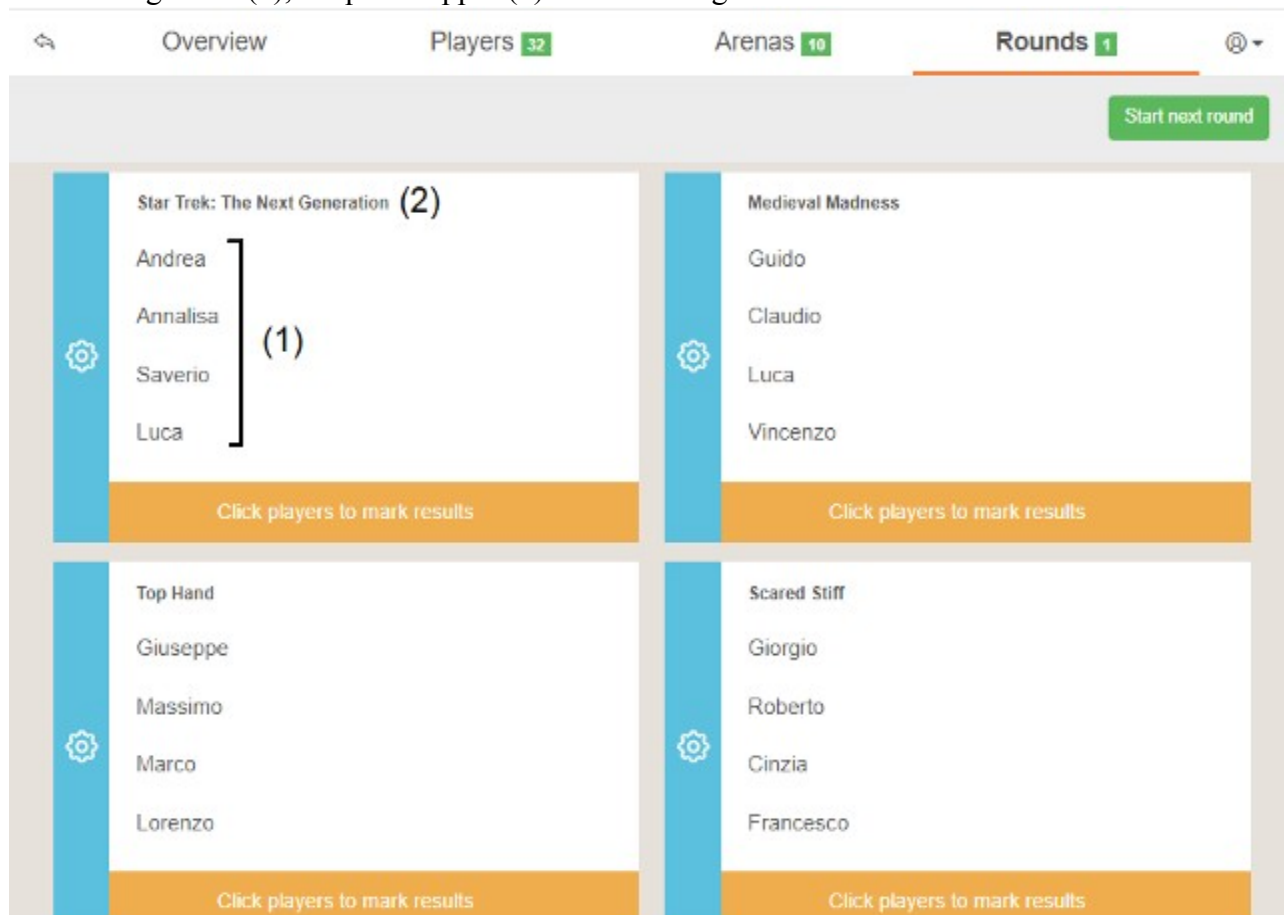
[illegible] (1), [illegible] (2) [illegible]

Overview
Players 32
Arenas 10
Rounds 1

Start next round

Star Trek: The Next Generation (2)
Andrea
Annalisa
Saverio
Luca
(1)
Click players to mark results

Medieval Madness
Guido
Claudio
Luca
Vincenzo
Click players to mark results

Top Hand
Giuseppe
Massimo
Marco
Lorenzo
Click players to mark results

Scared Stiff
Giorgio
Roberto
Cinzia
Francesco
Click players to mark results